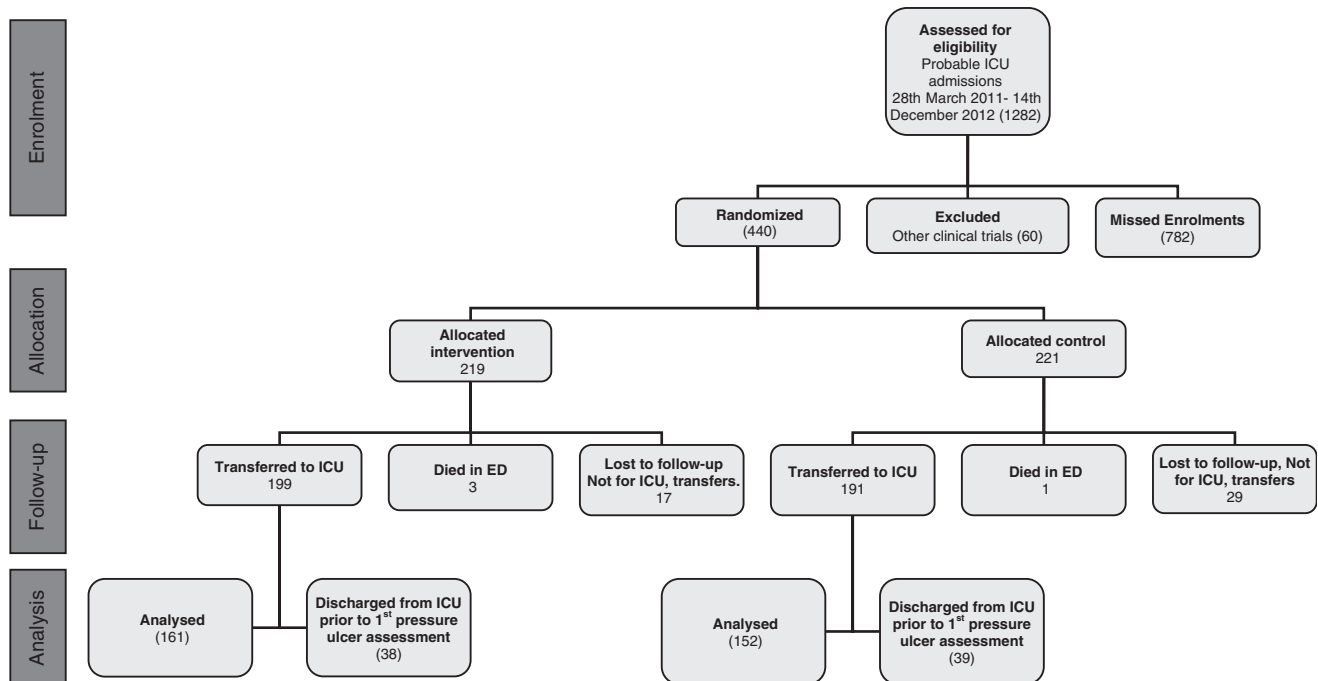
Enrolment

Assessed for eligibility
Probable ICU admissions
28th March 2011- 14th December 2012 (1282)

Randomized
(440)

Excluded
Other clinical trials (60)

Missed Enrolments
(782)

Allocation

Allocated intervention
219

Allocated control
221

Follow-up

Transferred to ICU
199

Died in ED
3

Lost to follow-up
Not for ICU, transfers.
17

Transferred to ICU
191

Died in ED
1

Lost to follow-up, Not for ICU, transfers
29

Analysis

Analysed
(161)

Discharged from ICU prior to 1$^{st}$ pressure ulcer assessment
(38)

Analysed
(152)

Discharged from ICU prior to 1$^{st}$ pressure ulcer assessment
(39)